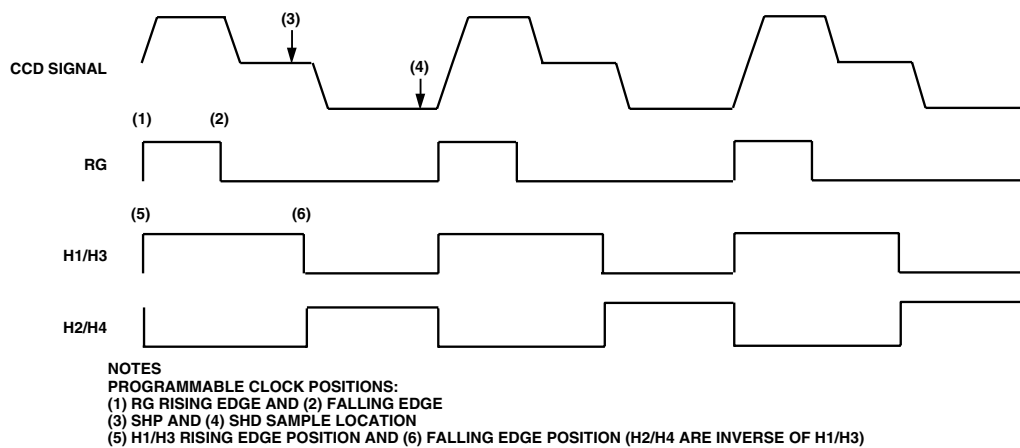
(3)

CCD SIGNAL

(4)

(1)

(2)

RG

(5)

(6)

H1/H3

H2/H4

NOTES
PROGRAMMABLE CLOCK POSITIONS:
(1) RG RISING EDGE AND (2) FALLING EDGE
(3) SHP AND (4) SHD SAMPLE LOCATION
(5) H1/H3 RISING EDGE POSITION AND (6) FALLING EDGE POSITION (H2/H4 ARE INVERSE OF H1/H3)